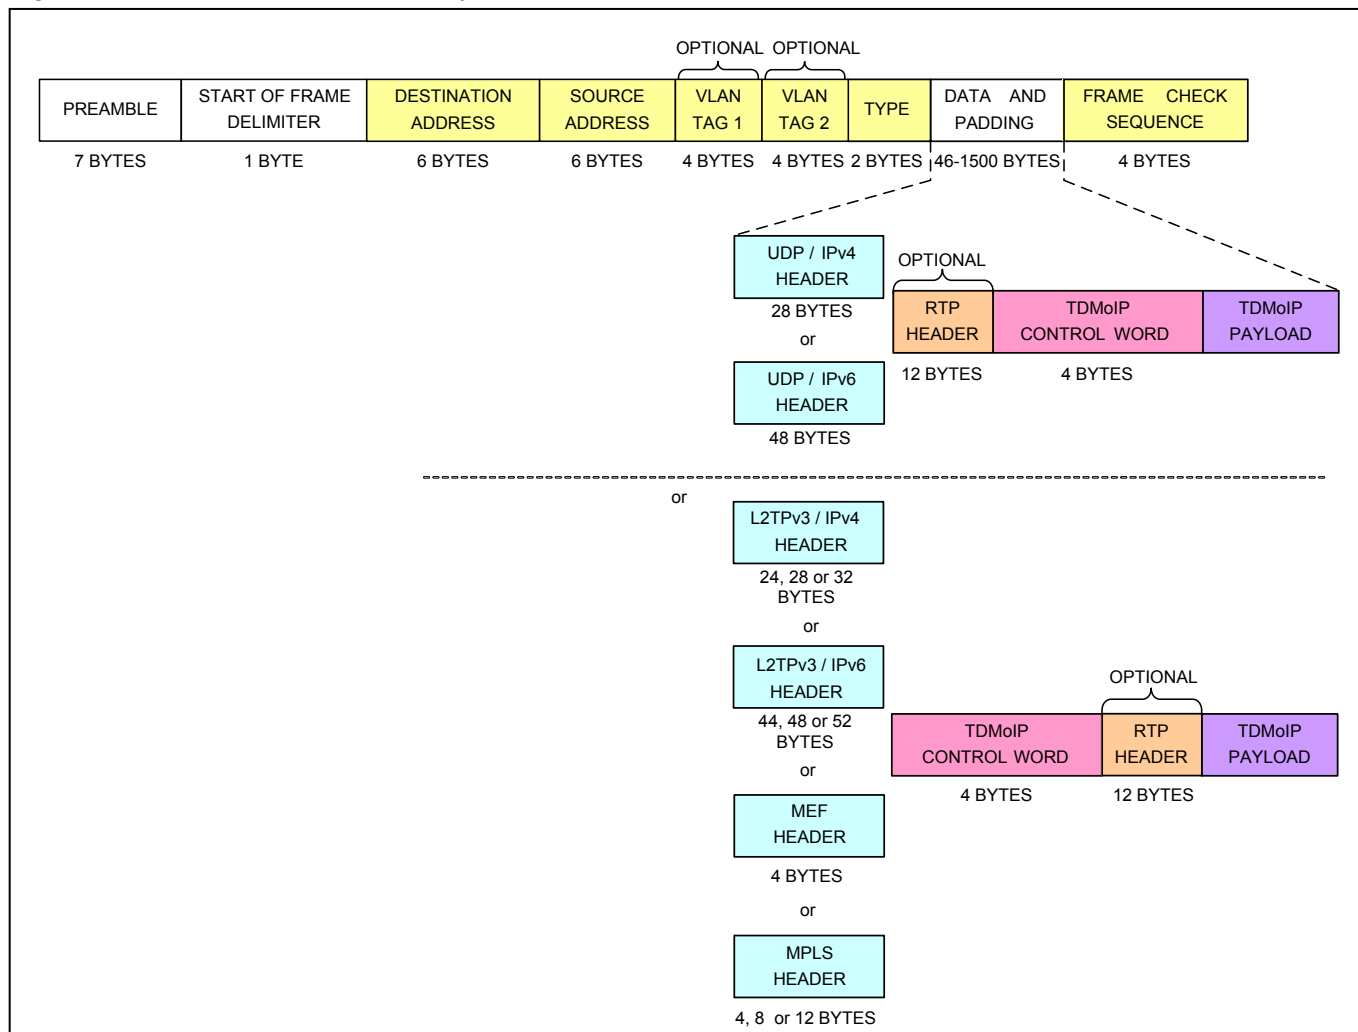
OPTIONAL OPTIONAL

| PREAMBLE | START OF FRAME DELIMITER | DESTINATION ADDRESS | SOURCE ADDRESS | VLAN TAG 1 | VLAN TAG 2 | TYPE | DATA AND PADDING | FRAME CHECK SEQUENCE |
|---|---|---|---|---|---|---|---|---|
| 7 BYTES | 1 BYTE | 6 BYTES | 6 BYTES | 4 BYTES | 4 BYTES | 2 BYTES | 46-1500 BYTES | 4 BYTES |

UDP / IPv4 HEADER
28 BYTES
or
UDP / IPv6 HEADER
48 BYTES

OPTIONAL

| RTP HEADER | TDMoIP CONTROL WORD | TDMoIP PAYLOAD |
|---|---|---|
| 12 BYTES | 4 BYTES | |

or

L2TPv3 / IPv4 HEADER
24, 28 or 32 BYTES
or
L2TPv3 / IPv6 HEADER
44, 48 or 52 BYTES
or
MEF HEADER
4 BYTES
or
MPLS HEADER
4, 8 or 12 BYTES

OPTIONAL

| TDMoIP CONTROL WORD | RTP HEADER | TDMoIP PAYLOAD |
|---|---|---|
| 4 BYTES | 12 BYTES | |